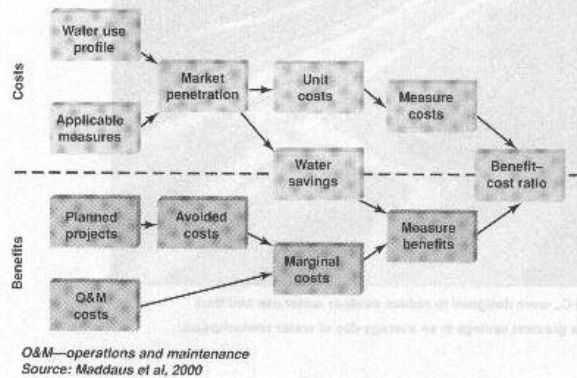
Costs

Water use profile

Applicable measures

Market penetration

Unit costs

Measure costs

Water savings

Benefit–cost ratio

Benefits

Planned projects

Avoided costs

Measure benefits

Marginal costs

O&M costs

O&M—operations and maintenance
Source: Maddaus et al, 2000